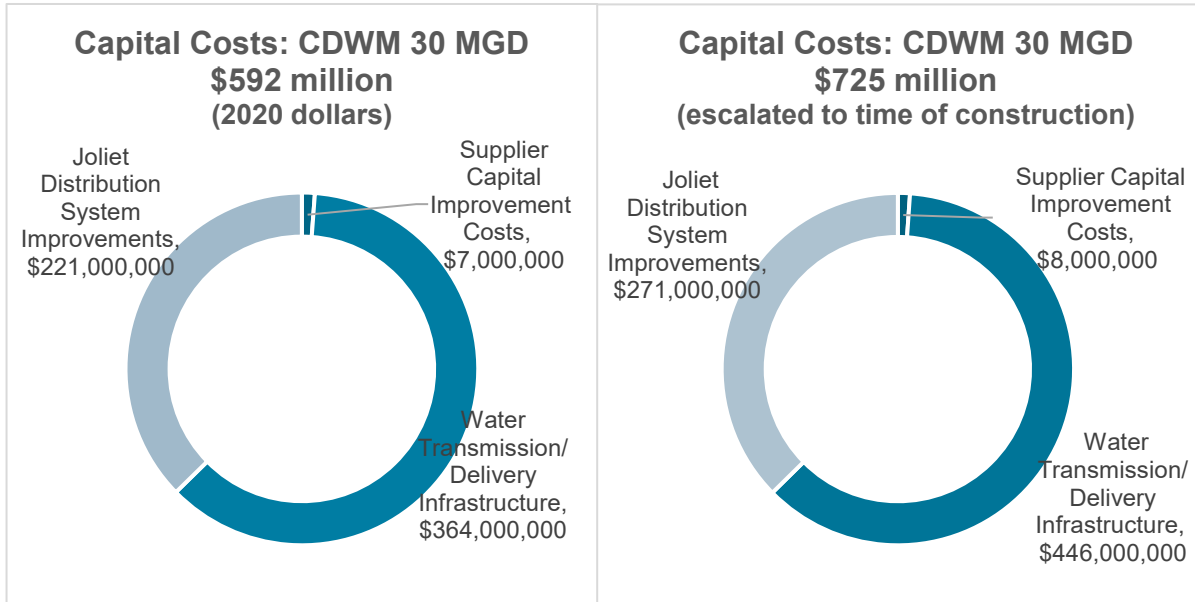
Capital Costs: CDWM 30 MGD
$592 million
(2020 dollars)

Joliet Distribution System Improvements, $221,000,000

Supplier Capital Improvement Costs, $7,000,000

Water Transmission/ Delivery Infrastructure, $364,000,000

Capital Costs: CDWM 30 MGD
$725 million
(escalated to time of construction)

Joliet Distribution System Improvements, $271,000,000

Supplier Capital Improvement Costs, $8,000,000

Water Transmission/ Delivery Infrastructure, $446,000,000